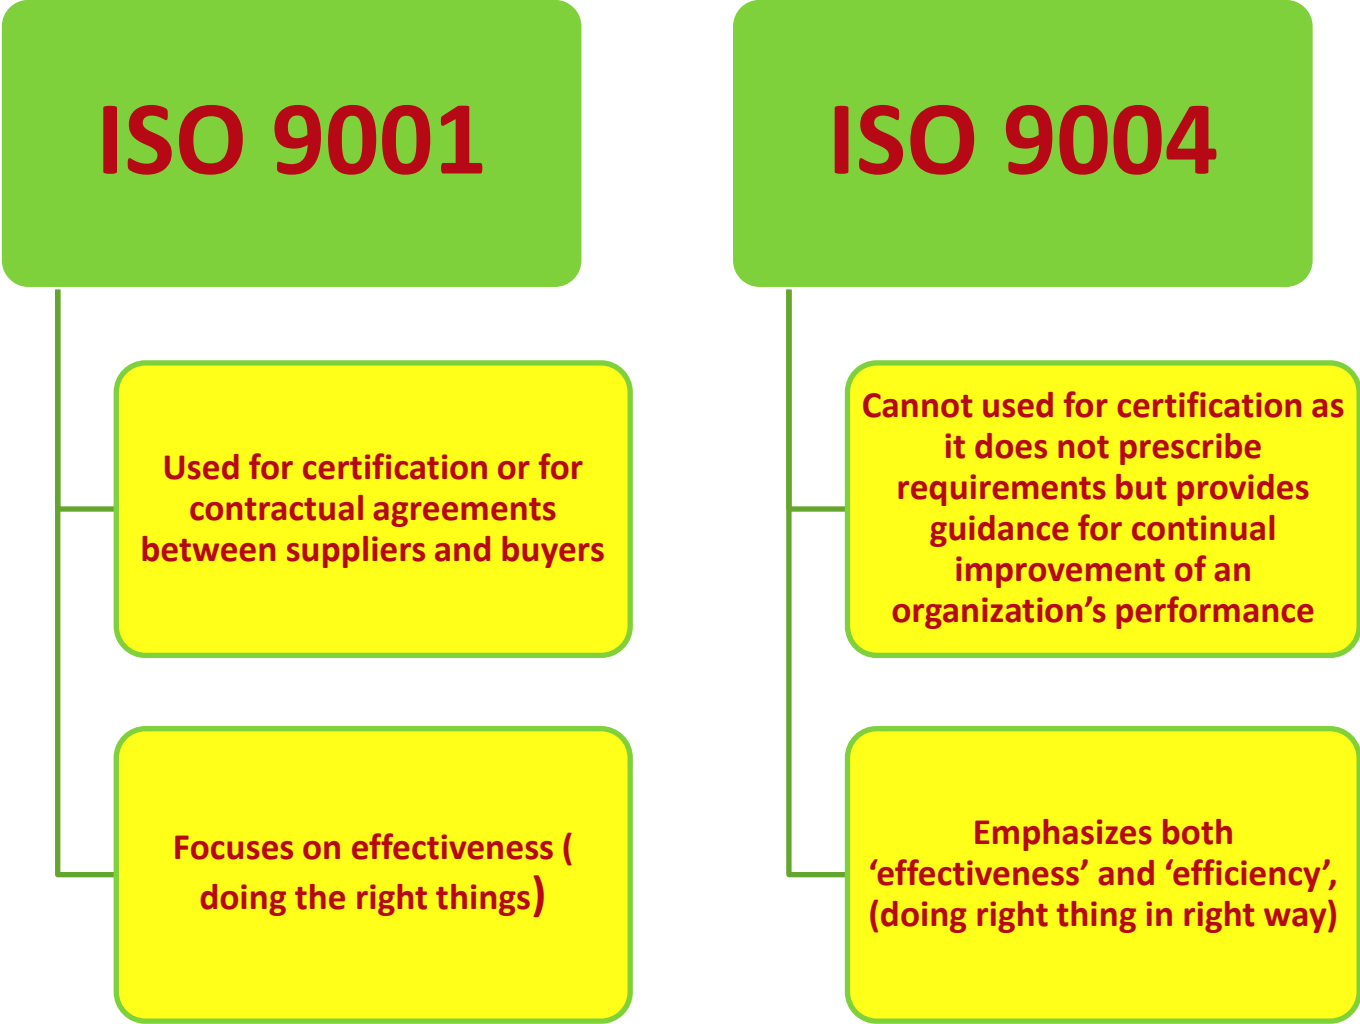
ISO 9001

Used for certification or for contractual agreements between suppliers and buyers

Focuses on effectiveness ( doing the right things)

ISO 9004

Cannot used for certification as it does not prescribe requirements but provides guidance for continual improvement of an organization’s performance

Emphasizes both ‘effectiveness’ and ‘efficiency’, (doing right thing in right way)